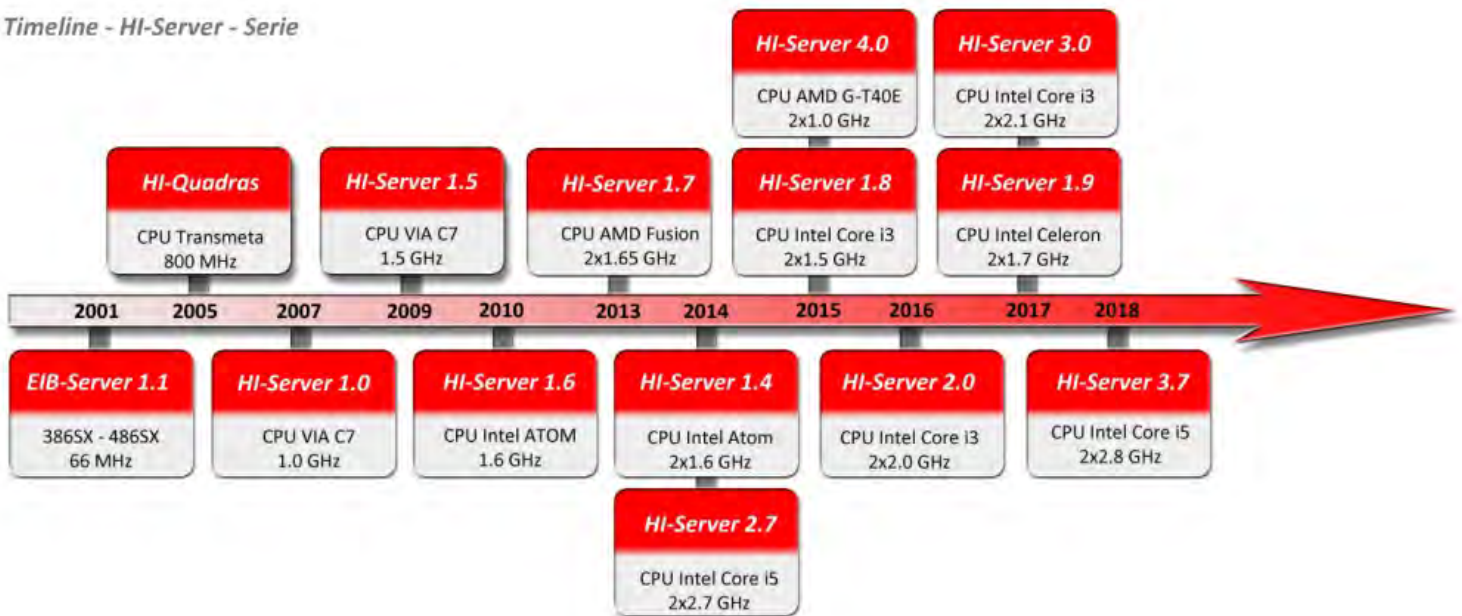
Timeline - HI-Server - Serie

HI-Server 4.0
CPU AMD G-T40E
2x1.0 GHz

HI-Server 3.0
CPU Intel Core i3
2x2.1 GHz

HI-Quadras
CPU Transmeta
800 MHz

HI-Server 1.5
CPU VIA C7
1.5 GHz

HI-Server 1.7
CPU AMD Fusion
2x1.65 GHz

HI-Server 1.8
CPU Intel Core i3
2x1.5 GHz

HI-Server 1.9
CPU Intel Celeron
2x1.7 GHz

2001 2005 2007 2009 2010 2013 2014 2015 2016 2017 2018

EIB-Server 1.1
386SX - 486SX
66 MHz

HI-Server 1.0
CPU VIA C7
1.0 GHz

HI-Server 1.6
CPU Intel ATOM
1.6 GHz

HI-Server 1.4
CPU Intel Atom
2x1.6 GHz

HI-Server 2.0
CPU Intel Core i3
2x2.0 GHz

HI-Server 3.7
CPU Intel Core i5
2x2.8 GHz

HI-Server 2.7
CPU Intel Core i5
2x2.7 GHz